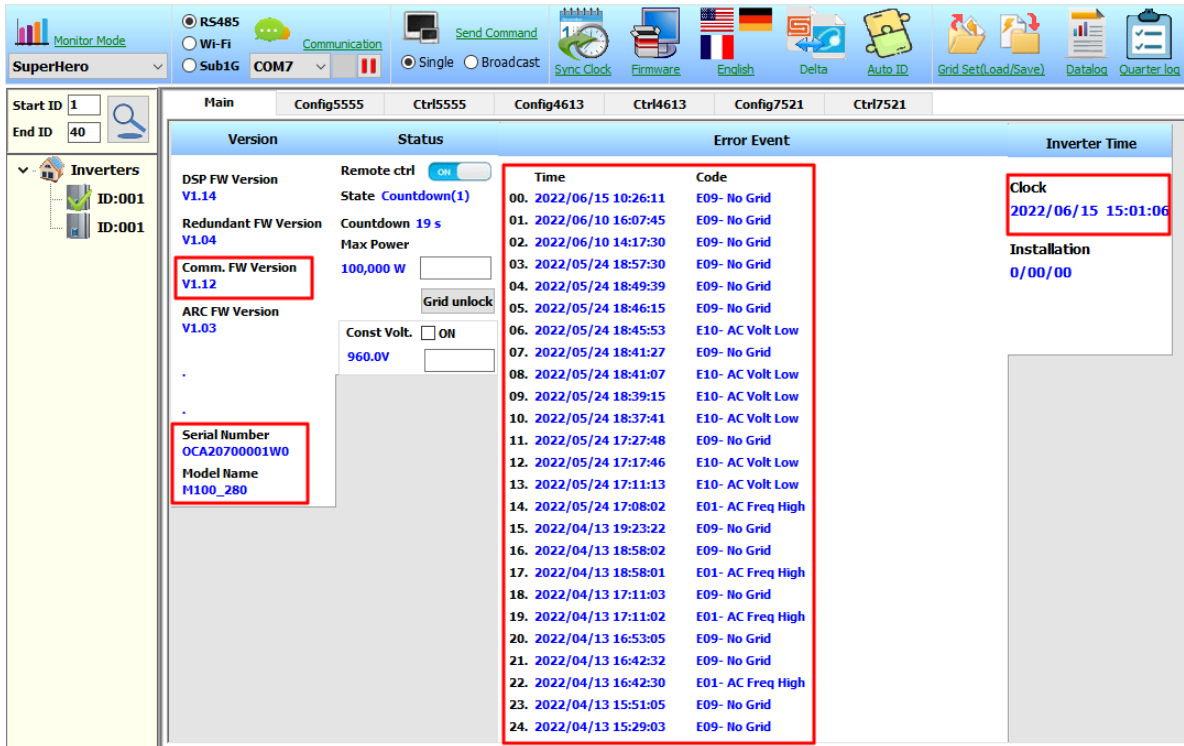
Monitor Mode
SuperHero
RS485
Wi-Fi
Sub1G
COM7
Communication
Send Command
Single
Broadcast
Sync Clock
Firmware
English
Delta
Auto ID
Grid Set(Load/Save)
Datalog
Quarter log

Start ID 1
End ID 40
Inverters
ID:001
ID:001

Main | Config5555 | Ctrl5555 | Config4613 | Ctrl4613 | Config7521 | Ctrl7521

Version
DSP FW Version
V1.14
Redundant FW Version
V1.04
Comm. FW Version
V1.12
ARC FW Version
V1.03
.
.
Serial Number
OCA20700001W0
Model Name
M100_280

Status
Remote ctrl ON
State Countdown(1)
Countdown 19 s
Max Power
100,000 W
Grid unlock
Const Volt. ON
960.0V

Error Event
| Time | Code |
|---|---|
| 00. 2022/06/15 10:26:11 | E09- No Grid |
| 01. 2022/06/10 16:07:45 | E09- No Grid |
| 02. 2022/06/10 14:17:30 | E09- No Grid |
| 03. 2022/05/24 18:57:30 | E09- No Grid |
| 04. 2022/05/24 18:49:39 | E09- No Grid |
| 05. 2022/05/24 18:46:15 | E09- No Grid |
| 06. 2022/05/24 18:45:53 | E10- AC Volt Low |
| 07. 2022/05/24 18:41:27 | E09- No Grid |
| 08. 2022/05/24 18:41:07 | E10- AC Volt Low |
| 09. 2022/05/24 18:39:15 | E10- AC Volt Low |
| 10. 2022/05/24 18:37:41 | E10- AC Volt Low |
| 11. 2022/05/24 17:27:48 | E09- No Grid |
| 12. 2022/05/24 17:17:46 | E10- AC Volt Low |
| 13. 2022/05/24 17:11:13 | E10- AC Volt Low |
| 14. 2022/05/24 17:08:02 | E01- AC Freq High |
| 15. 2022/04/13 19:23:22 | E09- No Grid |
| 16. 2022/04/13 18:58:02 | E09- No Grid |
| 17. 2022/04/13 18:58:01 | E01- AC Freq High |
| 18. 2022/04/13 17:11:03 | E09- No Grid |
| 19. 2022/04/13 17:11:02 | E01- AC Freq High |
| 20. 2022/04/13 16:53:05 | E09- No Grid |
| 21. 2022/04/13 16:42:32 | E09- No Grid |
| 22. 2022/04/13 16:42:30 | E01- AC Freq High |
| 23. 2022/04/13 15:51:05 | E09- No Grid |
| 24. 2022/04/13 15:29:03 | E09- No Grid |

Inverter Time
Clock
2022/06/15 15:01:06
Installation
0/00/00